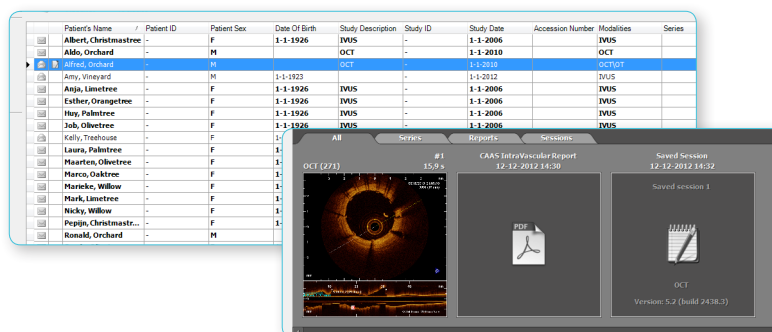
| | | Patient's Name / | Patient ID | Patient Sex | Date Of Birth | Study Description | Study ID | Study Date | Accession Number | Modalities | Series |
|---|---|---|---|---|---|---|---|---|---|---|---|
| | | Albert, Christmastree | - | F | 1-1-1926 | IVUS | - | 1-1-2006 | | IVUS | |
| | | Aldo, Orchard | - | M | | OCT | - | 1-1-2010 | | OCT | |
| | | Alfred, Orchard | - | M | | OCT | - | 1-1-2010 | | OCT\OT | |
| | | Amy, Vineyard | - | M | 1-1-1923 | | - | 1-1-2012 | | IVUS | |
| | | Anja, Limetree | - | F | 1-1-1926 | IVUS | - | 1-1-2006 | | IVUS | |
| | | Esther, Orangetree | - | F | 1-1-1926 | IVUS | - | 1-1-2006 | | IVUS | |
| | | Huy, Palmtree | - | F | 1-1-1926 | IVUS | - | 1-1-2006 | | IVUS | |
| | | Job, Olivetree | - | F | 1-1-1926 | IVUS | - | 1-1-2006 | | IVUS | |
| | | Kelly, Treehouse | - | F | 1- | | | | | | |
| | | Laura, Palmtree | - | F | 1- | | | | | | |
| | | Maarten, Olivetree | - | F | 1- | | | | | | |
| | | Marco, Oaktree | - | F | 1- | | | | | | |
| | | Marieke, Willow | - | F | 1- | | | | | | |
| | | Mark, Limetree | - | F | 1- | | | | | | |
| | | Nicky, Willow | - | F | 1- | | | | | | |
| | | Pepijn, Christmastr... | - | F | 1- | | | | | | |
| | | Ronald, Orchard | - | M | | | | | | | |

All Series Reports Sessions

OCT (271) #1 15,9 s

CAAS IntraVascular Report
12-12-2012 14:30

PDF

Saved Session
12-12-2012 14:32

Saved session 1

OCT

Version: 5.2 (build 2438.3)